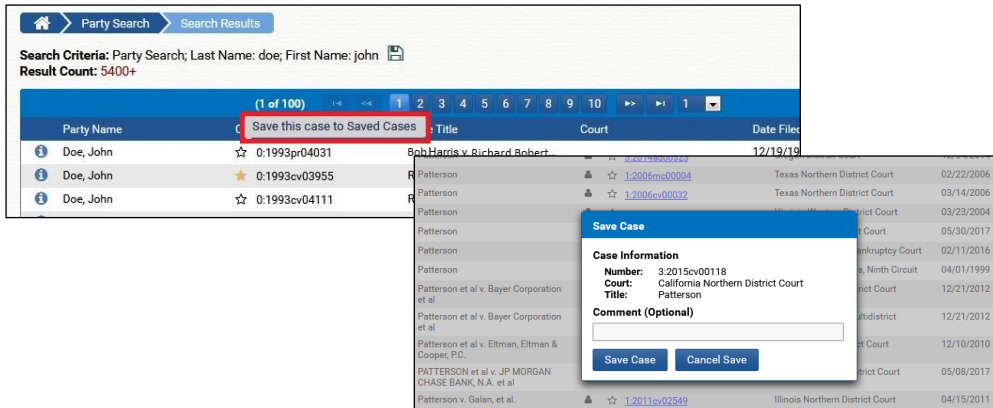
Party Search | Search Results

Search Criteria: Party Search; Last Name: doe; First Name: john
Result Count: 5400+

(1 of 100) 1 2 3 4 5 6 7 8 9 10 1

| Party Name | C | Case Title | Court | Date Filed |
|---|---|---|---|---|
| Doe, John | 0:1993pr04031 | Bob Harris v. Richard Robert... | | 12/19/19 |
| Doe, John | 0:1993cv03955 | R | | |
| Doe, John | 0:1993cv04111 | R | | |

Save this case to Saved Cases

| | | | |
|---|---|---|---|
| Patterson | 1:2006mc00004 | Texas Northern District Court | 02/22/2006 |
| Patterson | 1:2006cv00032 | Texas Northern District Court | 03/14/2006 |
| Patterson | | District Court | 03/23/2004 |
| Patterson | | t Court | 05/30/2017 |
| Patterson | | ankruptcy Court | 02/11/2016 |
| Patterson | | e, Ninth Circuit | 04/01/1999 |
| Patterson et al v. Bayer Corporation et al | | rict Court | 12/21/2012 |
| Patterson et al v. Bayer Corporation et al | | ultidistrict | 12/21/2012 |
| Patterson et al v. Eltman, Eltman & Cooper, P.C. | | ct Court | 12/10/2010 |
| PATTERSON et al v. JP MORGAN CHASE BANK, N.A. et al | | rict Court | 05/08/2017 |
| Patterson v. Galan, et al. | 1:2011cv02549 | Illinois Northern District Court | 04/15/2011 |

Save Case

Case Information
Number: 3:2015cv00118
Court: California Northern District Court
Title: Patterson

Comment (Optional)

Save Case | Cancel Save